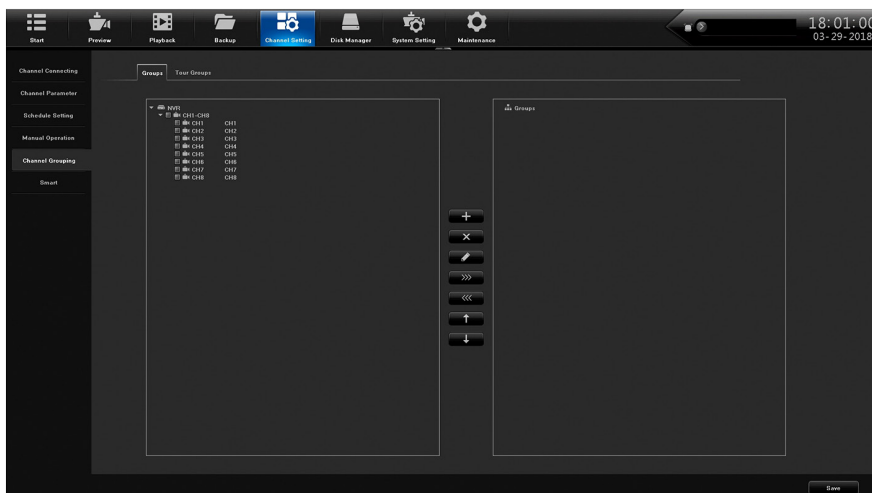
Start Preview Playback Backup Channel Setting Disk Manager System Setting Maintenance

18:01:00
03-29-2018

Channel Connecting
Channel Parameter
Schedule Setting
Manual Operation
Channel Grouping
Smart

Groups Tour Groups

NVR
CH1-CH8
CH1 CH1
CH2 CH2
CH3 CH3
CH4 CH4
CH5 CH5
CH6 CH6
CH7 CH7
CH8 CH8

Groups

Save